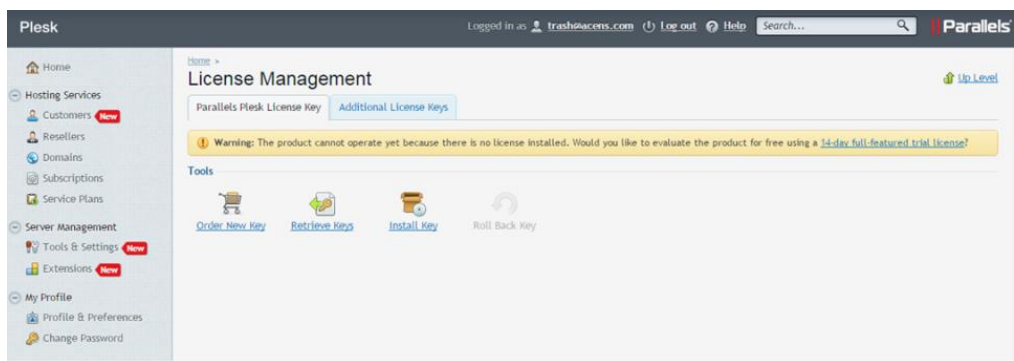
Plesk

Logged in as trash@acens.com Log out Help Search...

Parallels

Home

Hosting Services

Customers New

Resellers

Domains

Subscriptions

Service Plans

Server Management

Tools & Settings New

Extensions New

My Profile

Profile & Preferences

Change Password

Home »

License Management

Up Level

Parallels Plesk License Key

Additional License Keys

Warning: The product cannot operate yet because there is no license installed. Would you like to evaluate the product for free using a 14-day full-featured trial license?

Tools

Order New Key

Retrieve Keys

Install Key

Roll Back Key